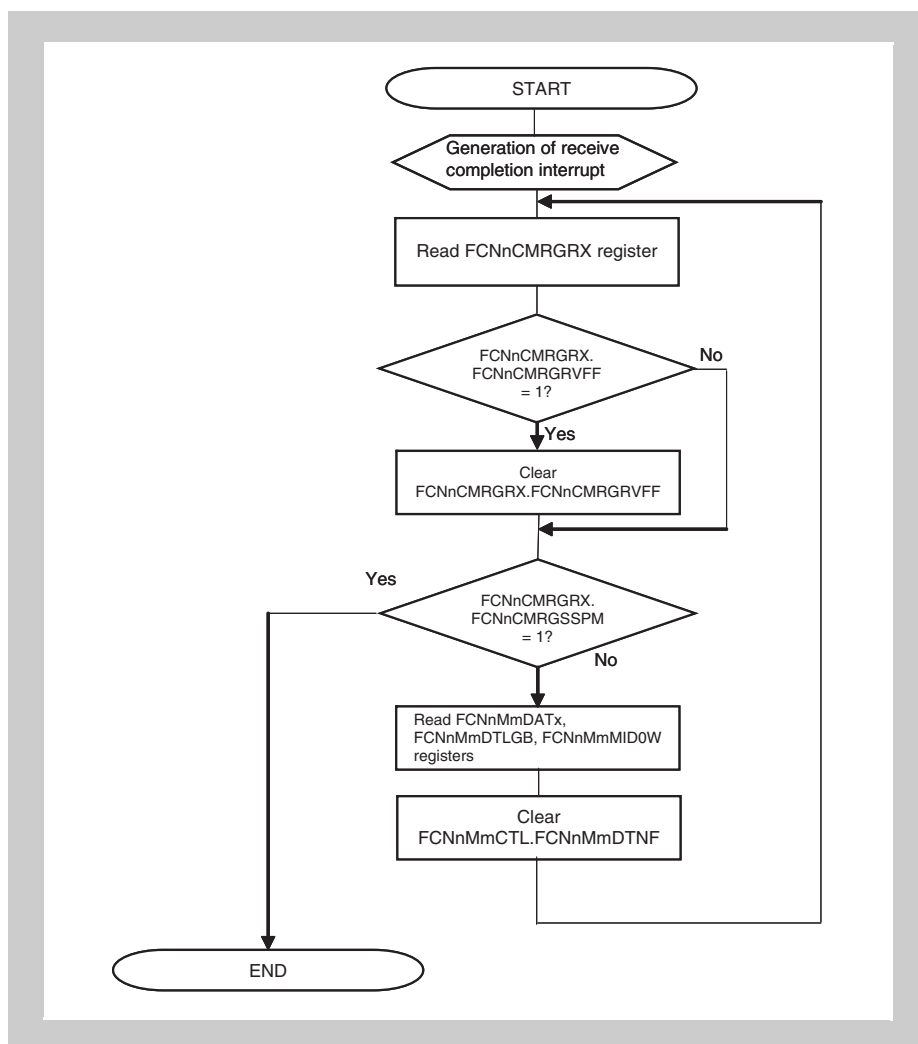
START

Generation of receive completion interrupt

Read FCNnCMRGRX register

FCNnCMRGRX. FCNnCMRGRVFF = 1?

No

Yes

Clear FCNnCMRGRX.FCNnCMRGRVFF

Yes

FCNnCMRGRX. FCNnCMRGSSPM = 1?

No

Read FCNnMmDATx, FCNnMmDTLGB, FCNnMmMID0W registers

Clear FCNnMmCTL.FCNnMmDTNF

END